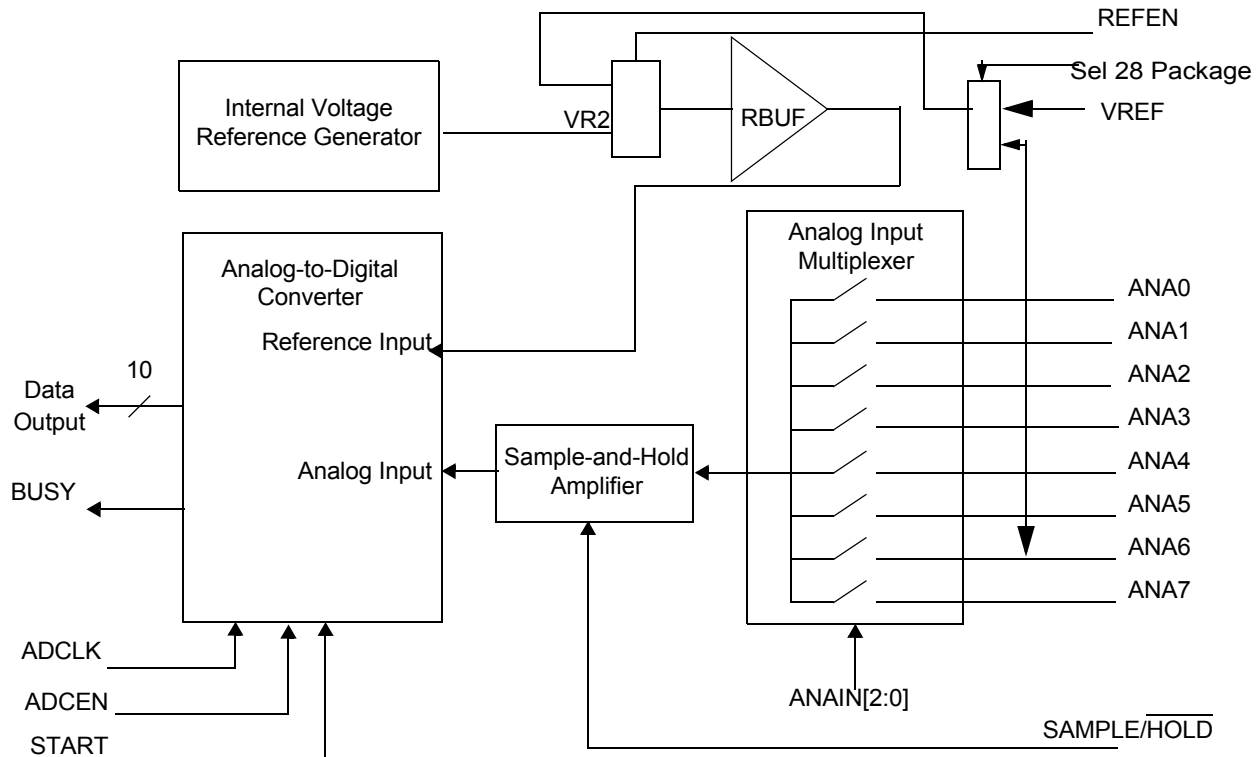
REFEN

Sel 28 Package

Internal Voltage Reference Generator

VR2

RBUF

VREF

Analog-to-Digital Converter

Reference Input

Analog Input Multiplexer

ANA0

ANA1

ANA2

ANA3

ANA4

ANA5

ANA6

ANA7

10

Data Output

BUSY

Analog Input

Sample-and-Hold Amplifier

ADCLK

ADCEN

START

ANAIN[2:0]

SAMPLE/$\overline{\text{HOLD}}$